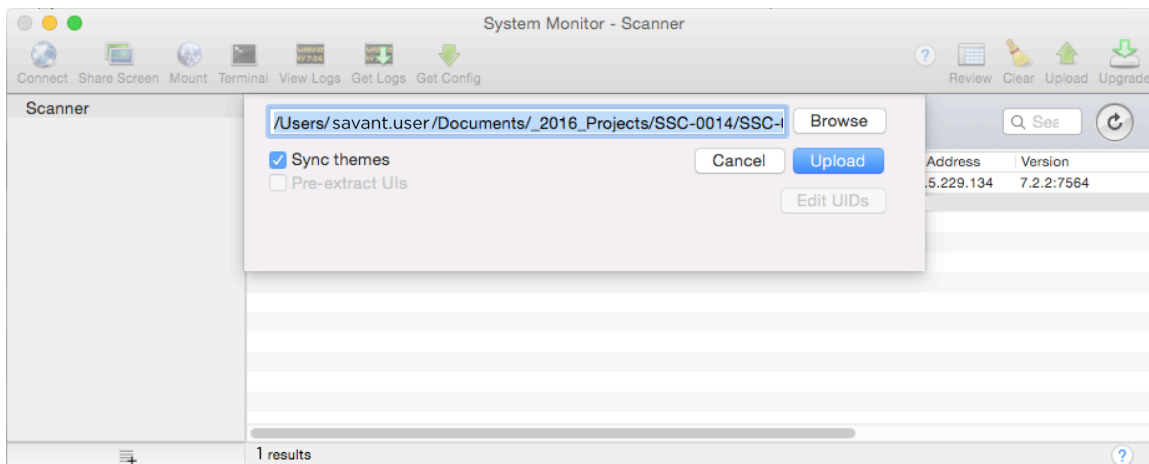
System Monitor - Scanner

Connect Share Screen Mount Terminal View Logs Get Logs Get Config

Review Clear Upload Upgrade

Scanner

/Users/savant.user/Documents/_2016_Projects/SSC-0014/SSC-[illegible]

Browse

Sync themes

Pre-extract UIs

Cancel

Upload

Edit UIDs

Sea

| Address | Version |
|---|---|
| .5.229.134 | 7.2.2:7564 |

1 results

?